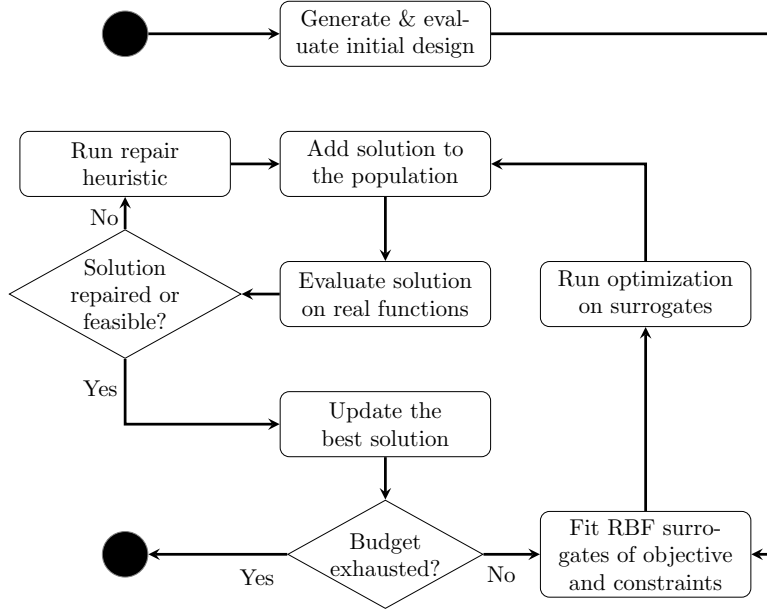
Generate & evaluate initial design

Run repair heuristic

Add solution to the population

No

Solution repaired or feasible?

Evaluate solution on real functions

Run optimization on surrogates

Yes

Update the best solution

Budget exhausted?

Yes

No

Fit RBF surrogates of objective and constraints